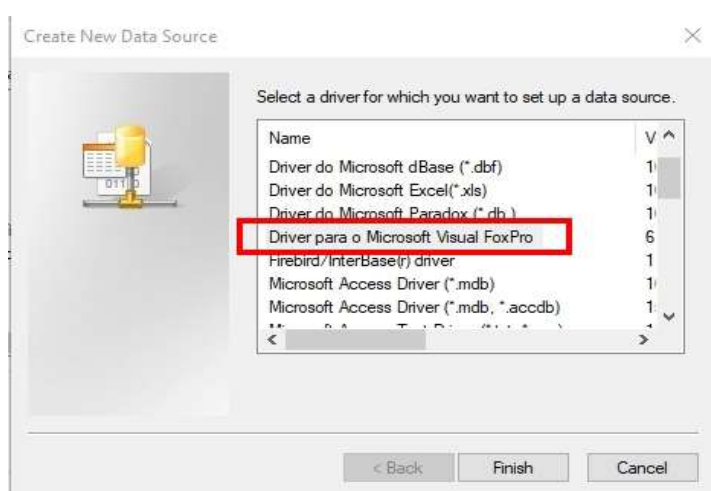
Create New Data Source

Select a driver for which you want to set up a data source.

| Name | V |
|---|---|
| Driver do Microsoft dBase (*.dbf) | 1 |
| Driver do Microsoft Excel(*.xls) | 1 |
| Driver do Microsoft Paradox (*.db ) | 1 |
| Driver para o Microsoft Visual FoxPro | 6 |
| Firebird/InterBase(r) driver | 1 |
| Microsoft Access Driver (*.mdb) | 1 |
| Microsoft Access Driver (*.mdb, *.accdb) | 1 |
| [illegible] | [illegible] |

< Back    Finish    Cancel